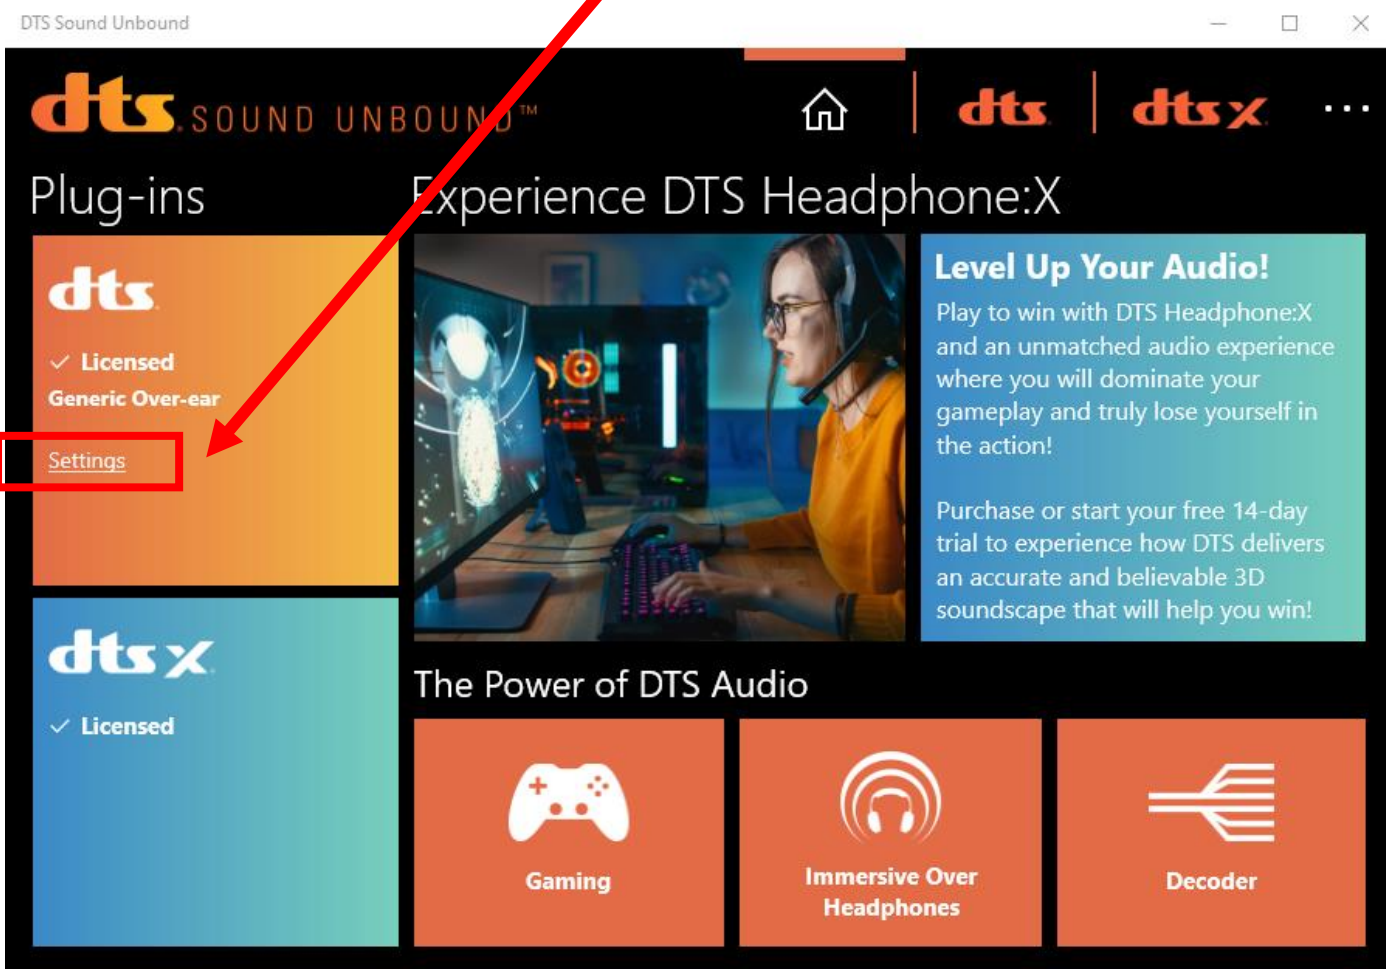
DTS Sound Unbound

dts SOUND UNBOUND™

dts | dts x ...

Plug-ins

dts

✓ Licensed

Generic Over-ear

Settings

dts x

✓ Licensed

Experience DTS Headphone:X

Level Up Your Audio!

Play to win with DTS Headphone:X and an unmatched audio experience where you will dominate your gameplay and truly lose yourself in the action!

Purchase or start your free 14-day trial to experience how DTS delivers an accurate and believable 3D soundscape that will help you win!

The Power of DTS Audio

Gaming

Immersive Over Headphones

Decoder